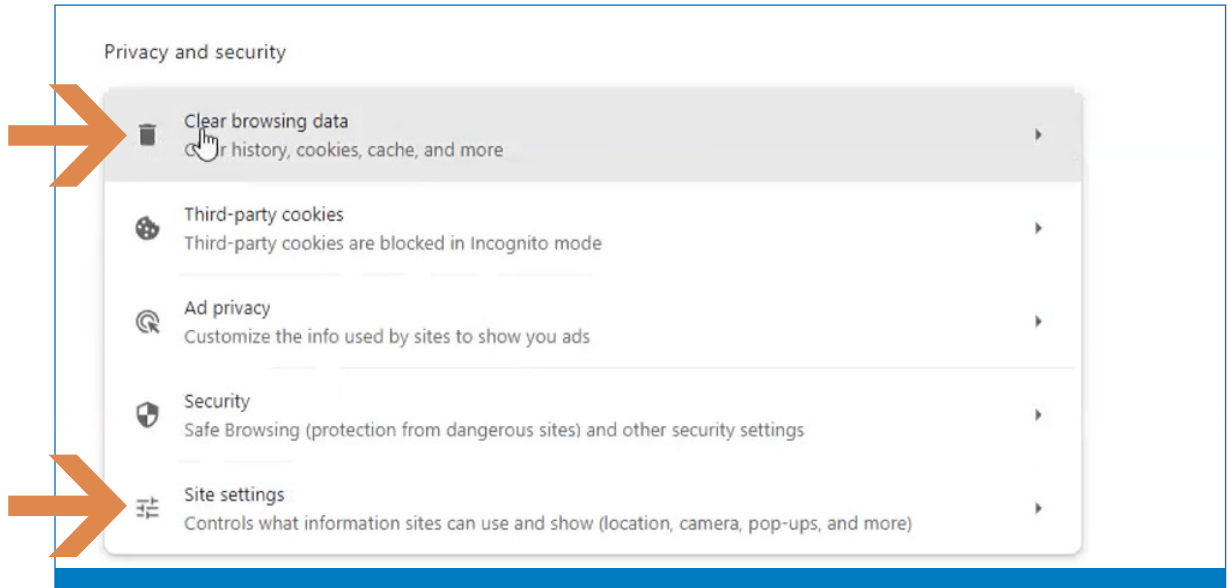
Privacy and security

Clear browsing data
C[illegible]r history, cookies, cache, and more

Third-party cookies
Third-party cookies are blocked in Incognito mode

Ad privacy
Customize the info used by sites to show you ads

Security
Safe Browsing (protection from dangerous sites) and other security settings

Site settings
Controls what information sites can use and show (location, camera, pop-ups, and more)